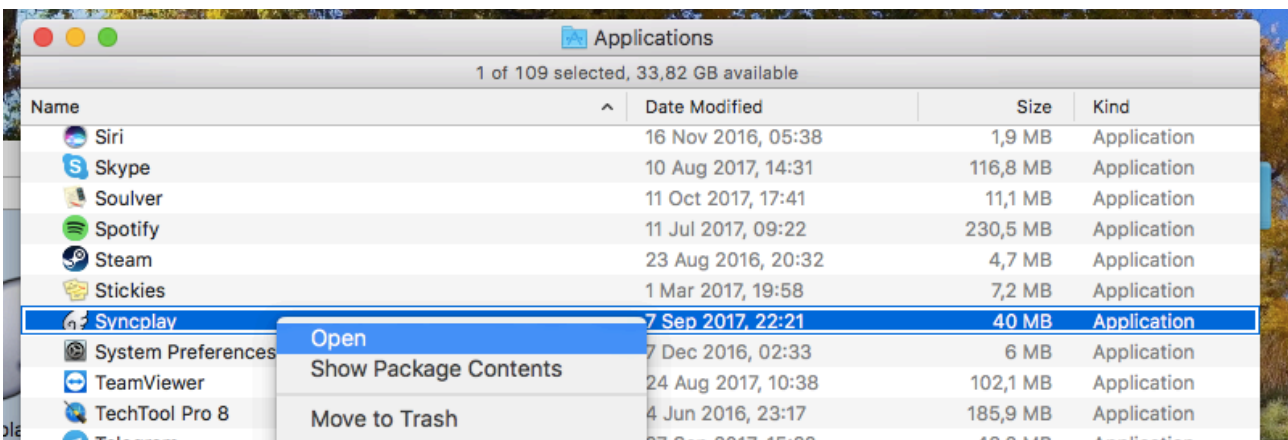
Applications

1 of 109 selected, 33,82 GB available

| Name | Date Modified | Size | Kind |
|---|---|---|---|
| Siri | 16 Nov 2016, 05:38 | 1,9 MB | Application |
| Skype | 10 Aug 2017, 14:31 | 116,8 MB | Application |
| Soulver | 11 Oct 2017, 17:41 | 11,1 MB | Application |
| Spotify | 11 Jul 2017, 09:22 | 230,5 MB | Application |
| Steam | 23 Aug 2016, 20:32 | 4,7 MB | Application |
| Stickies | 1 Mar 2017, 19:58 | 7,2 MB | Application |
| Syncplay | 7 Sep 2017, 22:21 | 40 MB | Application |
| System Preferences | 7 Dec 2016, 02:33 | 6 MB | Application |
| TeamViewer | 24 Aug 2017, 10:38 | 102,1 MB | Application |
| TechTool Pro 8 | 4 Jun 2016, 23:17 | 185,9 MB | Application |
| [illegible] | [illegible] | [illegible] | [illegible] |

Open
Show Package Contents
Move to Trash

pla